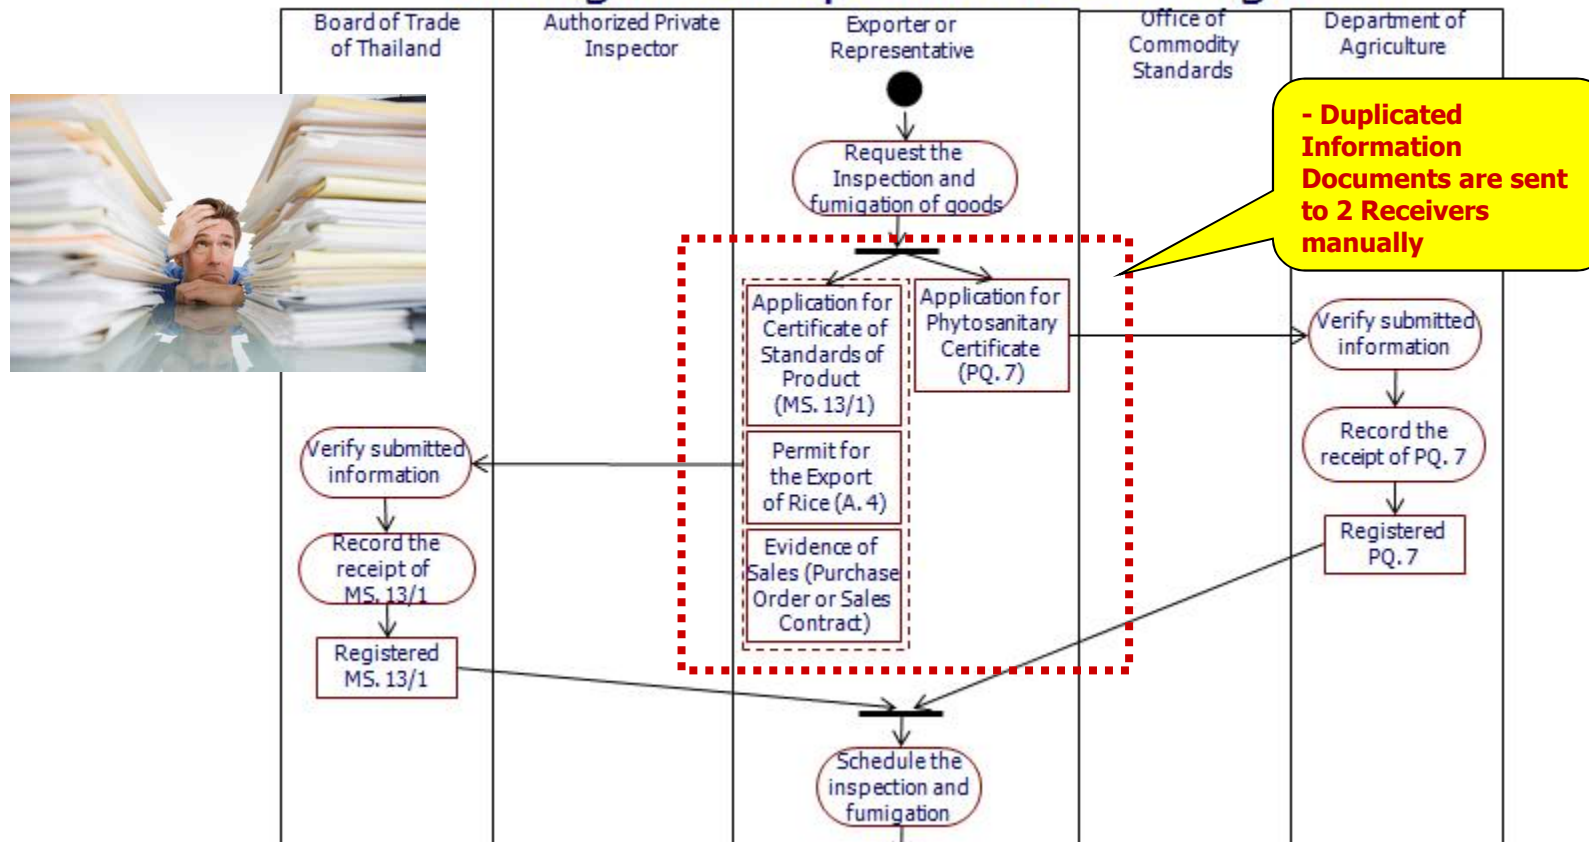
Board of Trade of Thailand

Authorized Private Inspector

Exporter or Representative

Office of Commodity Standards

Department of Agriculture

- Duplicated Information Documents are sent to 2 Receivers manually

Request the Inspection and fumigation of goods

Application for Certificate of Standards of Product (MS. 13/1)

Application for Phytosanitary Certificate (PQ. 7)

Permit for the Export of Rice (A. 4)

Evidence of Sales (Purchase Order or Sales Contract)

Verify submitted information

Record the receipt of PQ. 7

Registered PQ. 7

Verify submitted information

Record the receipt of MS. 13/1

Registered MS. 13/1

Schedule the inspection and fumigation